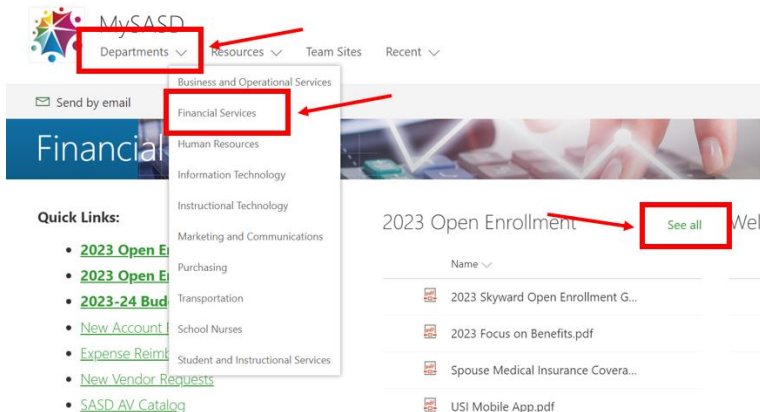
MySASD

Departments ∨ Resources ∨ Team Sites Recent ∨

Business and Operational Services
Financial Services
Human Resources
Information Technology
Instructional Technology
Marketing and Communications
Purchasing
Transportation
School Nurses
Student and Instructional Services

Send by email

Financial

Quick Links:

- 2023 Open En
- 2023 Open En
- 2023-24 Bud
- New Account
- Expense Reimb
- New Vendor Requests
- SASD AV Catalog

2023 Open Enrollment See all Wel

Name ∨

2023 Skyward Open Enrollment G...
2023 Focus on Benefits.pdf
Spouse Medical Insurance Covera...
USI Mobile App.pdf